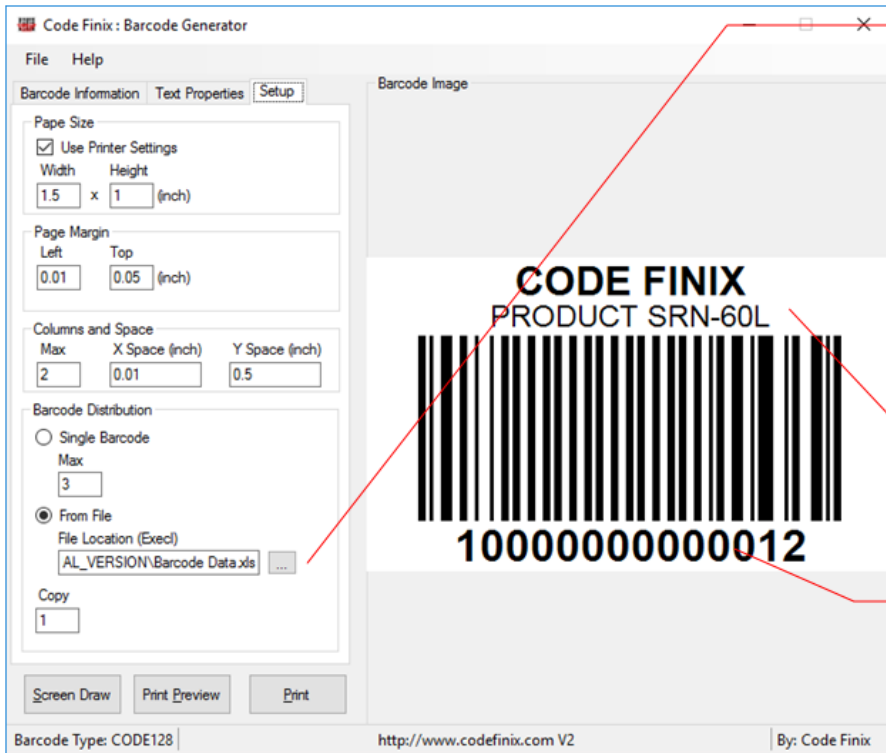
Code Finix : Barcode Generator

File Help

Barcode Information | Text Properties | Setup

Pape Size
Use Printer Settings
Width Height
1.5 x 1 (inch)

Page Margin
Left Top
0.01 0.05 (inch)

Columns and Space
Max X Space (inch) Y Space (inch)
2 0.01 0.5

Barcode Distribution
Single Barcode
Max
3
From File
File Location (Execl)
AL_VERSION\Barcode Data.xls ...
Copy
1

Screen Draw | Print Preview | Print

Barcode Image

CODE FINIX
PRODUCT SRN-60L
1000000000012

Barcode Type: CODE128 | http://www.codefinix.com V2 | By: Code Finix